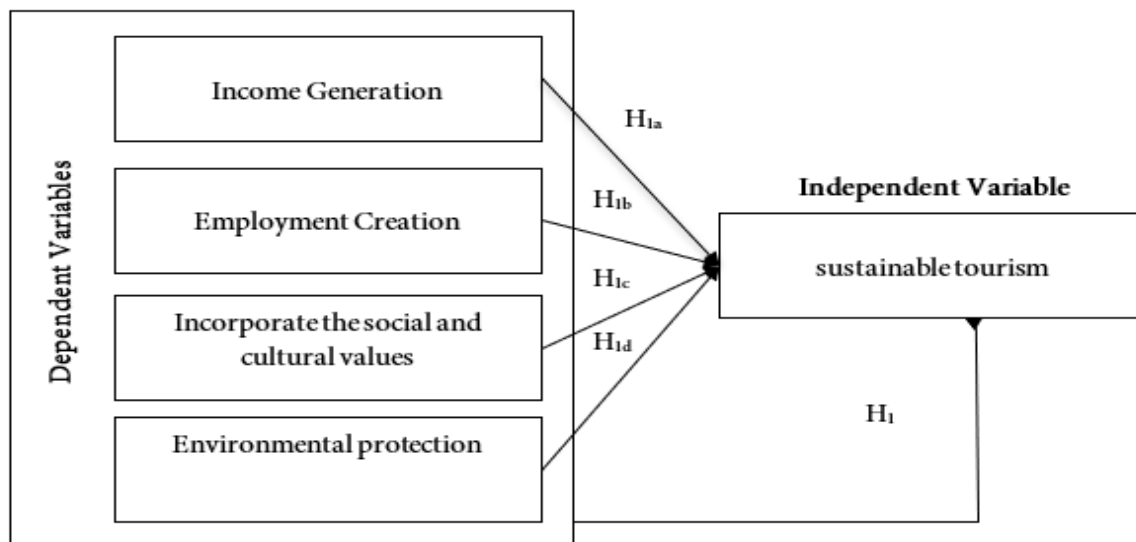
Dependent Variables

Income Generation

Employment Creation

Incorporate the social and cultural values

Environmental protection

$H_{1a}$

$H_{1b}$

$H_{1c}$

$H_{1d}$

Independent Variable

sustainable tourism

$H_{1}$